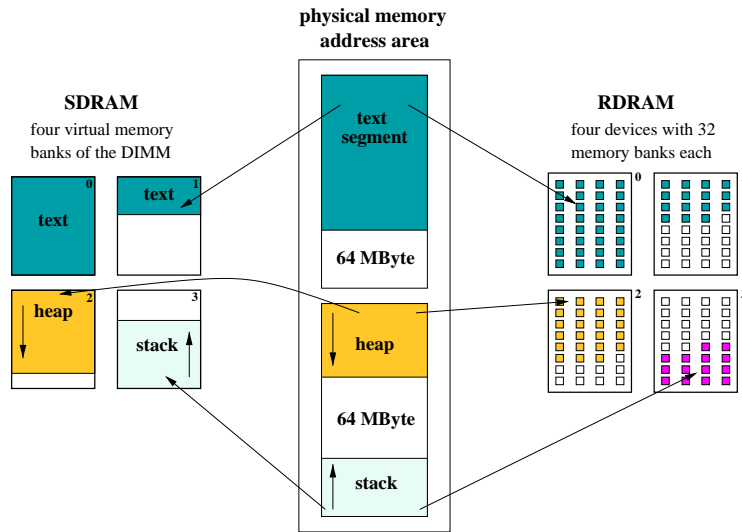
physical memory address area

SDRAM
four virtual memory banks of the DIMM

RDRAM
four devices with 32 memory banks each

0
text

text
1

heap
2

stack
3

text segment

64 MByte

heap

64 MByte

stack

0

2